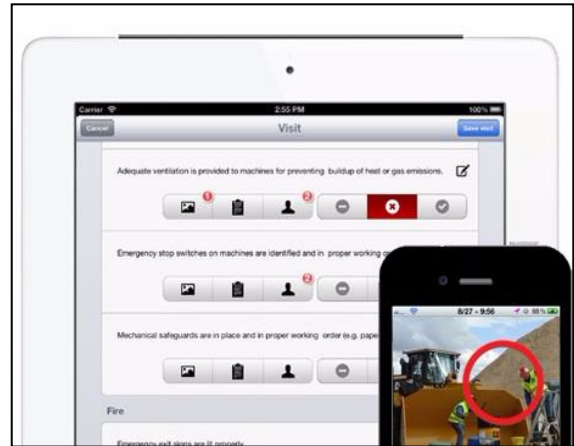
Carrier
2:55 PM
100%
Cancel
Visit
Save visit

Adequate ventilation is provided to machines for preventing buildup of heat or gas emissions.
1
2

Emergency stop switches on machines are identified and in proper working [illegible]
2

Mechanical safeguards are in place and in proper working order (e.g. pape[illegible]

Fire

Emergency exit signs are lit properly.

8/27 - 9:56